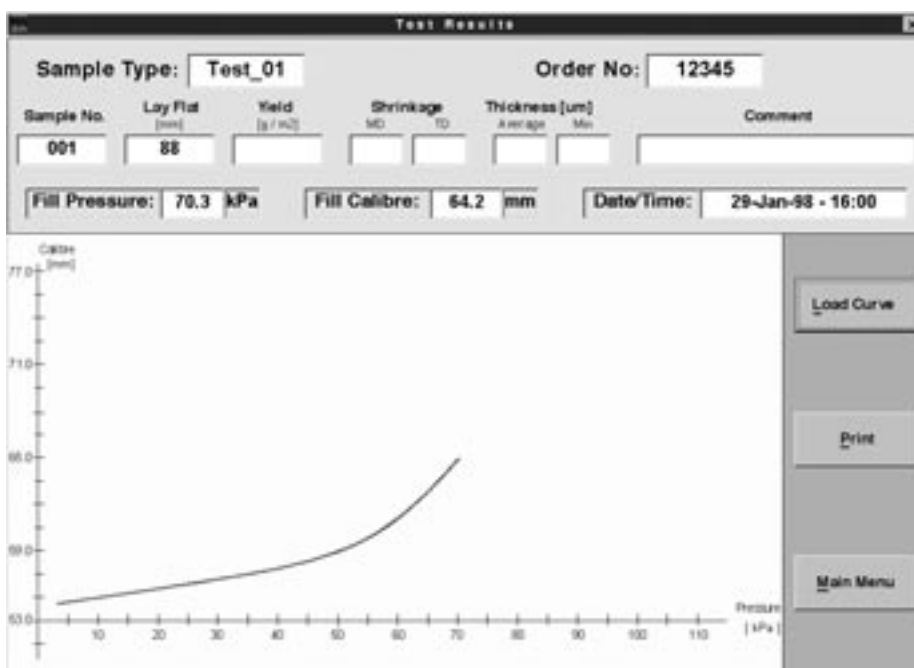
Test Results

Sample Type: Test_01

Order No: 12345

Sample No. 001

Lay Flat [mm] 88

Yield [g / m2]

Shrinkage MD TD

Thickness [um] Average Min

Comment

Fill Pressure: 70.3 kPa

Fill Calibre: 64.2 mm

Date/Time: 29-Jan-98 - 16:00

Calibre [mm]

77.0

71.0

65.0

59.0

53.0

10 20 30 40 50 60 70 80 90 100 110

Pressure [ kPa ]

Load Curve

Print

Main Menu